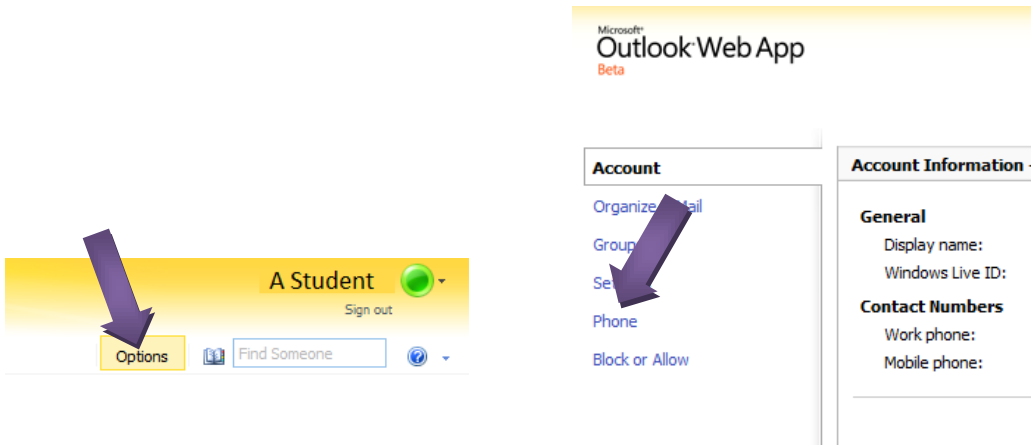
A Student

Sign out

Options

Find Someone

Microsoft®
Outlook Web App
Beta

Account

Organize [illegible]ail

Group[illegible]

Se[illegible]

Phone

Block or Allow

Account Information

General

Display name:

Windows Live ID:

Contact Numbers

Work phone:

Mobile phone: